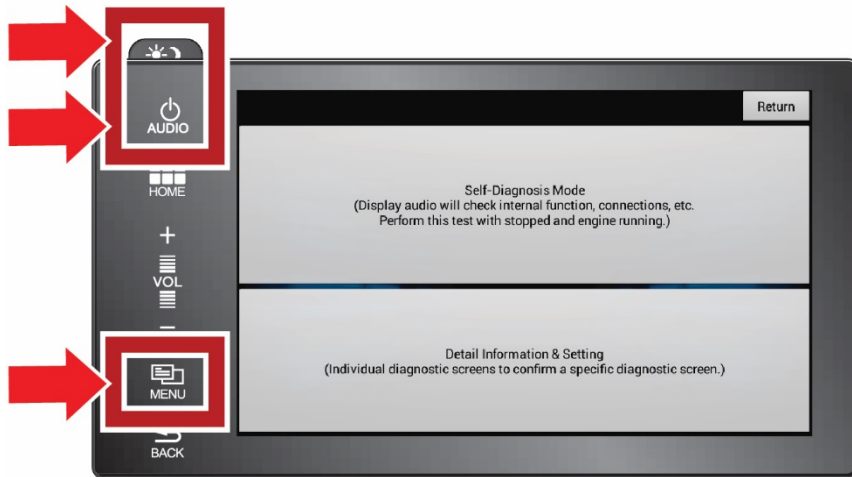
AUDIO

HOME

+

VOL

−

MENU

BACK

Return

Self-Diagnosis Mode
(Display audio will check internal function, connections, etc.
Perform this test with stopped and engine running.)

Detail Information & Setting
(Individual diagnostic screens to confirm a specific diagnostic screen.)